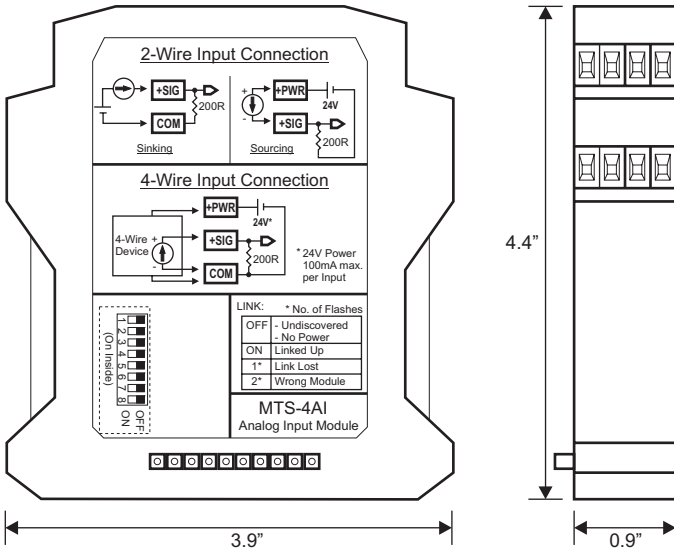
2-Wire Input Connection

+SIG
200R
COM
Sinking

+PWR
24V
+
-
+SIG
200R
Sourcing

4-Wire Input Connection

+PWR
24V*
4-Wire Device
+
-
+SIG
200R
COM
* 24V Power 100mA max. per Input

1 2 3 4 5 6 7 8
(On Inside)
OFF ON

LINK: * No. of Flashes

| | |
|---|---|
| OFF | - Undiscovered - No Power |
| ON | Linked Up |
| 1* | Link Lost |
| 2* | Wrong Module |

MTS-4AI
Analog Input Module

4.4"
3.9"
0.9"